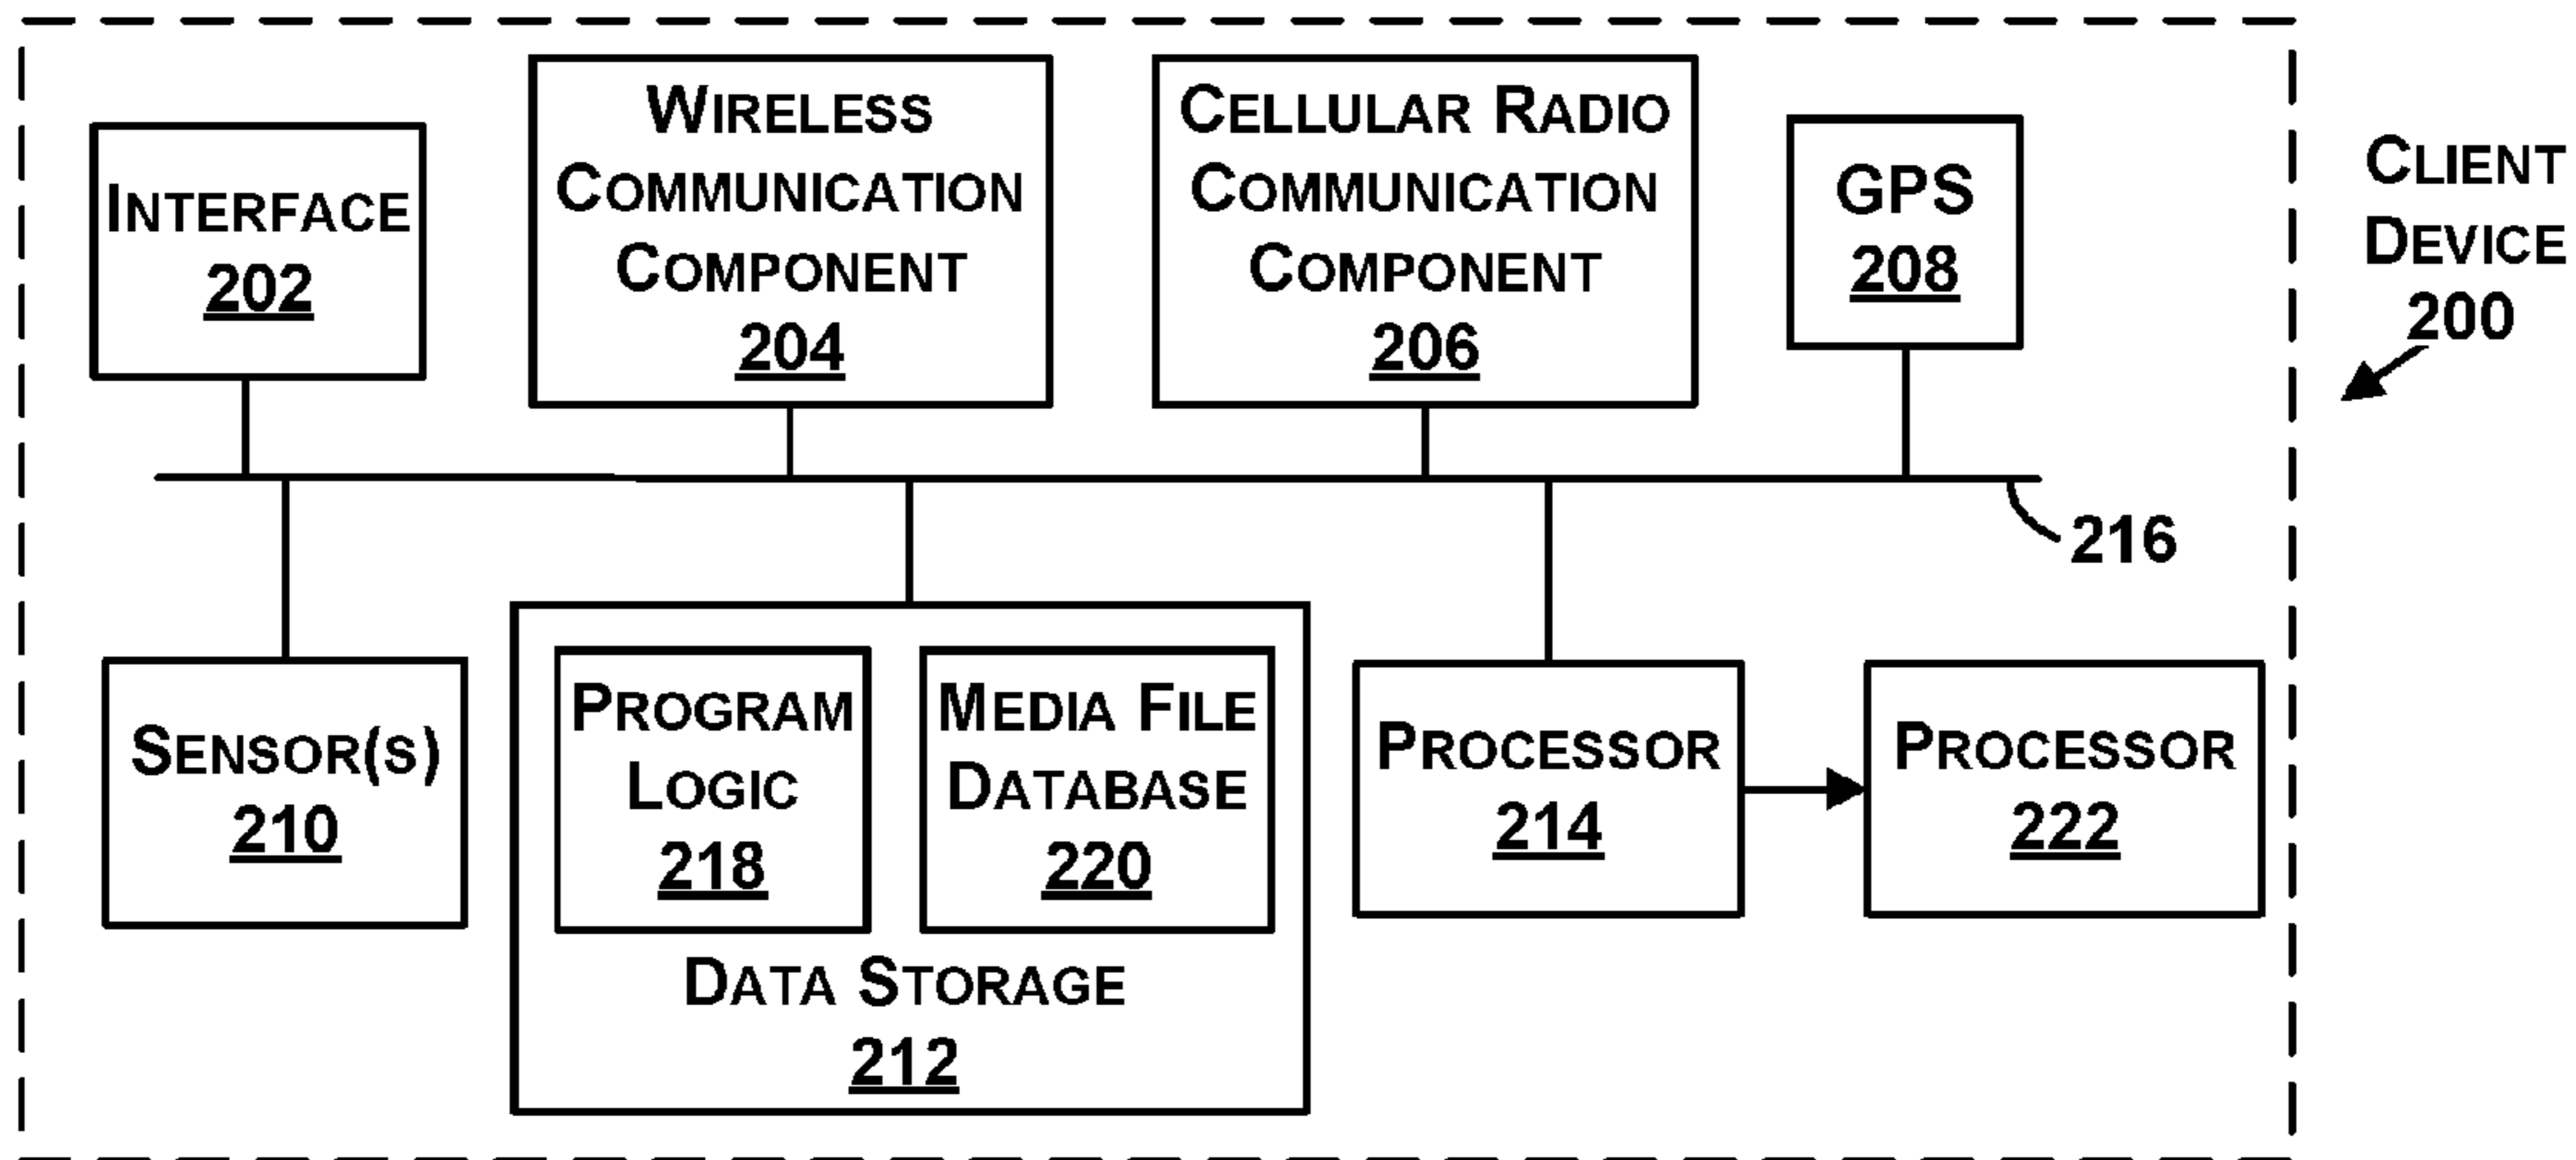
Interface
202

Wireless
Communication
Component
204

Cellular Radio
Communication
Component
206

GPS
208

Client
Device
200

216

Sensor(s)
210

Program
Logic
218

Media File
Database
220

Data Storage
212

Processor
214

Processor
222